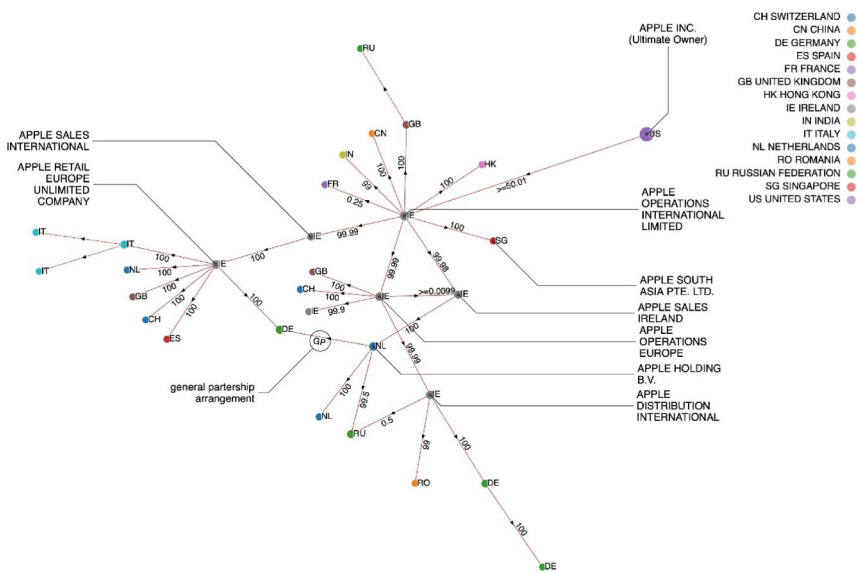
CH SWITZERLAND
CN CHINA
DE GERMANY
ES SPAIN
FR FRANCE
GB UNITED KINGDOM
HK HONG KONG
IE IRELAND
IN INDIA
IT ITALY
NL NETHERLANDS
RO ROMANIA
RU RUSSIAN FEDERATION
SG SINGAPORE
US UNITED STATES

APPLE INC. (Ultimate Owner)

US

>=50.01

RU

GB

CN

100

100

IN

HK

100

99

FR

0.25

IE

APPLE OPERATIONS INTERNATIONAL LIMITED

APPLE SALES INTERNATIONAL

APPLE RETAIL EUROPE UNLIMITED COMPANY

IE

99.99

100

SG

APPLE SOUTH ASIA PTE. LTD.

IT

IT

IT

IE

NL

100

100

100

GB

100

CH

100

ES

100

100

99.99

99.98

GB

CH

100

IE

>=0.0099

IE

APPLE SALES IRELAND

IE

99.9

100

APPLE OPERATIONS EUROPE

DE

GP

NL

99.99

APPLE HOLDING B.V.

general partership arrangement

100

99.5

NL

IE

APPLE DISTRIBUTION INTERNATIONAL

0.5

RU

99

100

RO

DE

100

DE